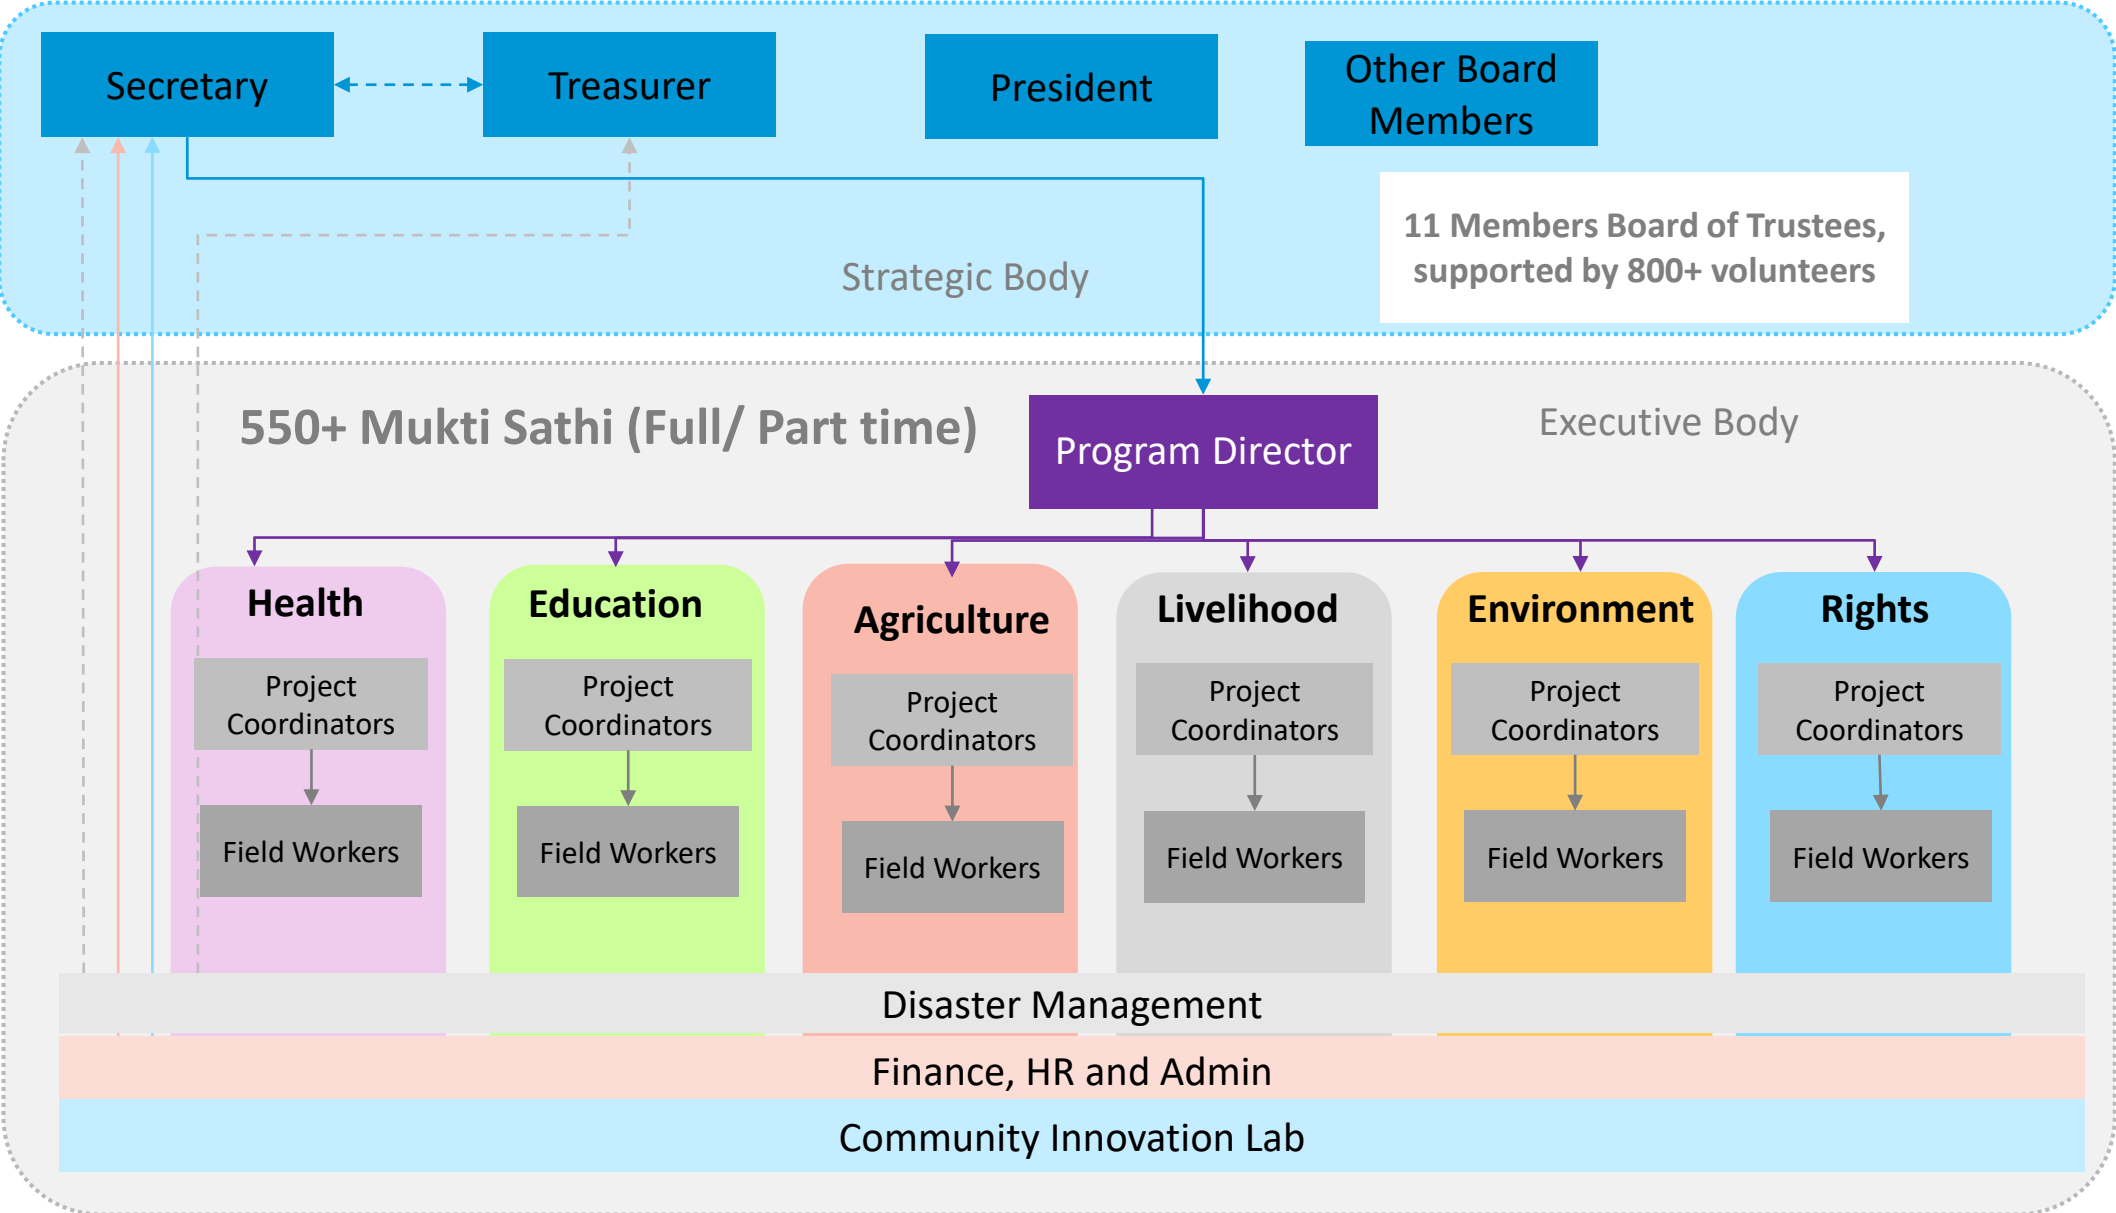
Secretary

Treasurer

President

Other Board Members

11 Members Board of Trustees, supported by 800+ volunteers

Strategic Body

550+ Mukti Sathi (Full/ Part time)

Program Director

Executive Body

Health

Project Coordinators

Field Workers

Education

Project Coordinators

Field Workers

Agriculture

Project Coordinators

Field Workers

Livelihood

Project Coordinators

Field Workers

Environment

Project Coordinators

Field Workers

Rights

Project Coordinators

Field Workers

Disaster Management

Finance, HR and Admin

Community Innovation Lab